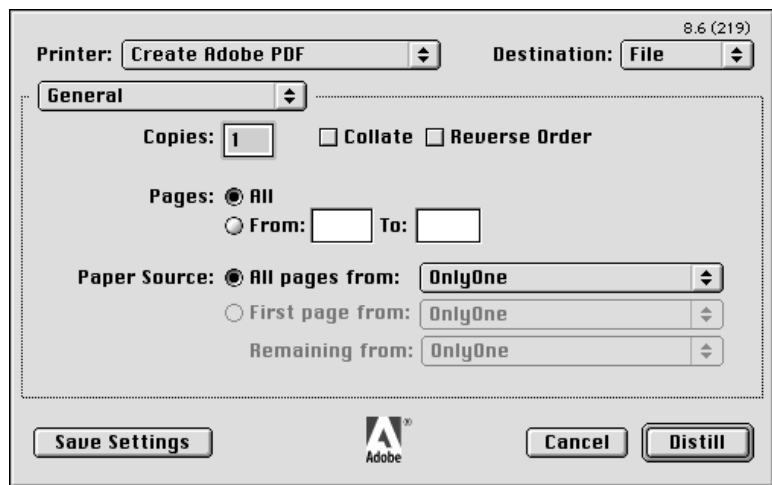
8.6 (219)

Printer: Create Adobe PDF

Destination: File

General

Copies: 1

Collate

Reverse Order

Pages: All

From:

To:

Paper Source: All pages from: OnlyOne

First page from: OnlyOne

Remaining from: OnlyOne

Save Settings

Adobe

Cancel

Distill